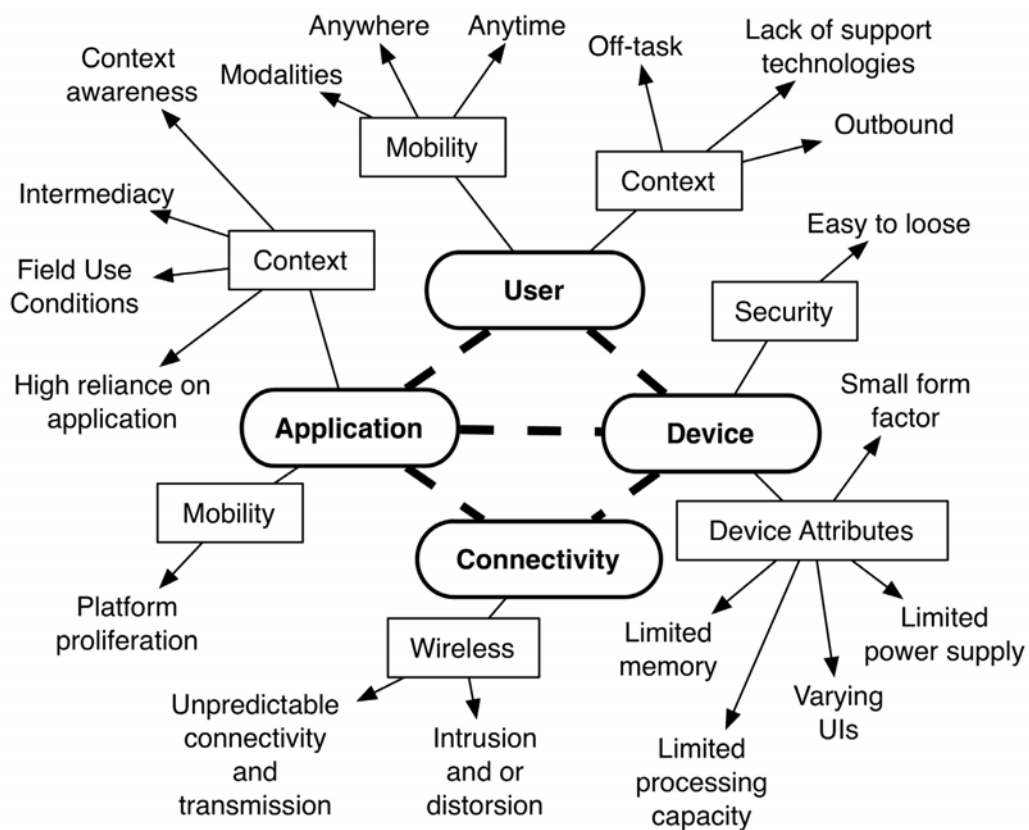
Anywhere

Anytime

Modalities

Mobility

Off-task

Lack of support technologies

Outbound

Context

Context awareness

Intermediacy

Context

Field Use Conditions

High reliance on application

User

Easy to loose

Security

Small form factor

Application

Device

Mobility

Device Attributes

Connectivity

Platform proliferation

Wireless

Limited memory

Limited power supply

Varying UIs

Unpredictable connectivity and transmission

Intrusion and or distorsion

Limited processing capacity